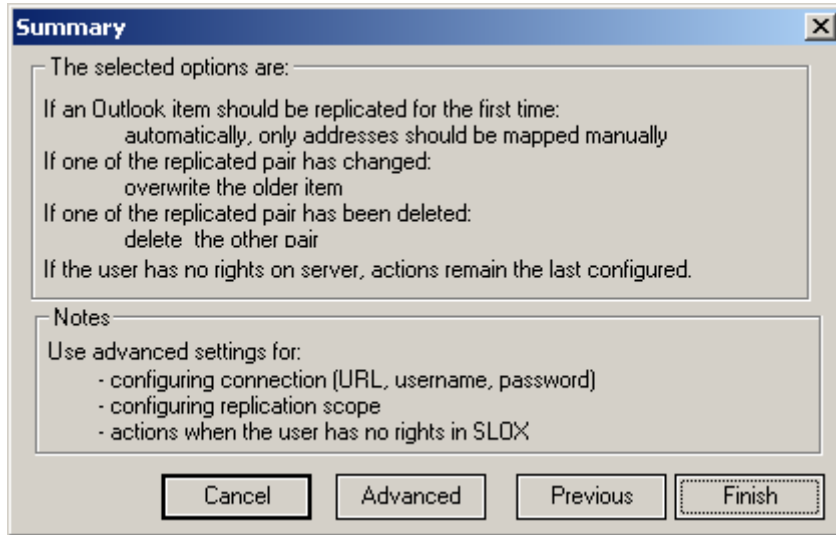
Summary

The selected options are:

If an Outlook item should be replicated for the first time:
automatically, only addresses should be mapped manually
If one of the replicated pair has changed:
overwrite the older item
If one of the replicated pair has been deleted:
delete the other pair
If the user has no rights on server, actions remain the last configured.

Notes

Use advanced settings for:
- configuring connection (URL, username, password)
- configuring replication scope
- actions when the user has no rights in SLOX

Cancel
Advanced
Previous
Finish